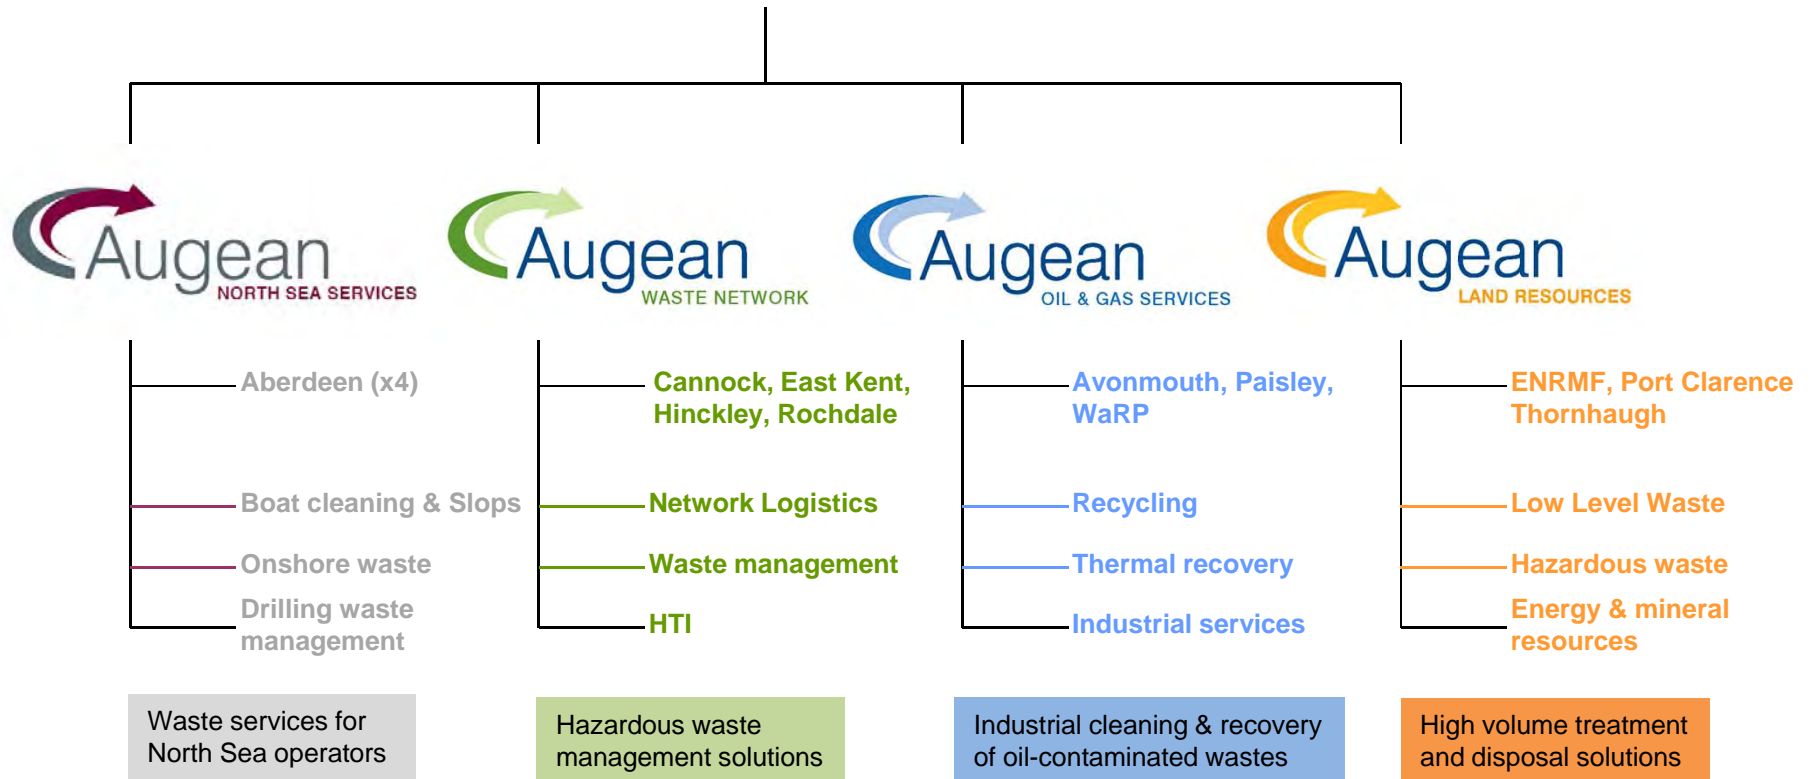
Augean NORTH SEA SERVICES

Augean WASTE NETWORK

Augean OIL & GAS SERVICES

Augean LAND RESOURCES

Aberdeen (x4)

Boat cleaning & Slops

Onshore waste

Drilling waste management

Cannock, East Kent, Hinckley, Rochdale

Network Logistics

Waste management

HTI

Avonmouth, Paisley, WaRP

Recycling

Thermal recovery

Industrial services

ENRMF, Port Clarence Thornhaugh

Low Level Waste

Hazardous waste

Energy & mineral resources

Waste services for North Sea operators

Hazardous waste management solutions

Industrial cleaning & recovery of oil-contaminated wastes

High volume treatment and disposal solutions